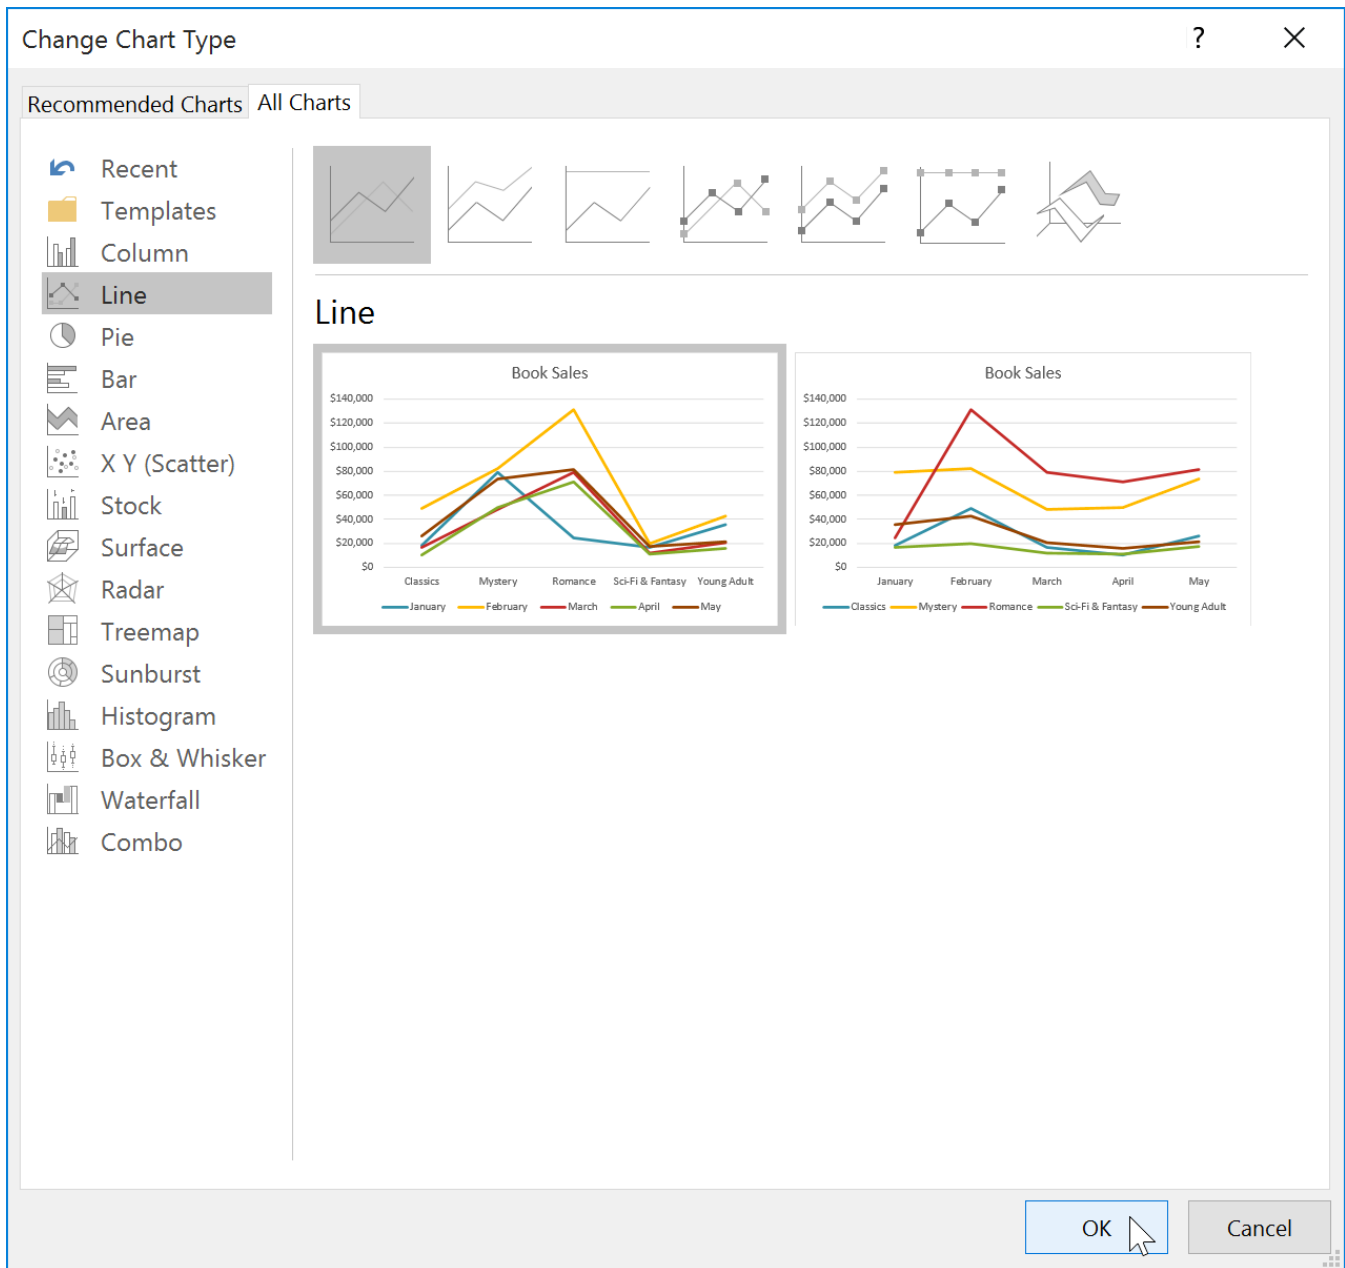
Change Chart Type

?

Recommended Charts

All Charts

Recent
Templates
Column
Line
Pie
Bar
Area
X Y (Scatter)
Stock
Surface
Radar
Treemap
Sunburst
Histogram
Box & Whisker
Waterfall
Combo

Line

Book Sales

$140,000
$120,000
$100,000
$80,000
$60,000
$40,000
$20,000
$0

Classics Mystery Romance Sci-Fi & Fantasy Young Adult

January February March April May

Book Sales

$140,000
$120,000
$100,000
$80,000
$60,000
$40,000
$20,000
$0

January February March April May

Classics Mystery Romance Sci-Fi & Fantasy Young Adult

OK

Cancel